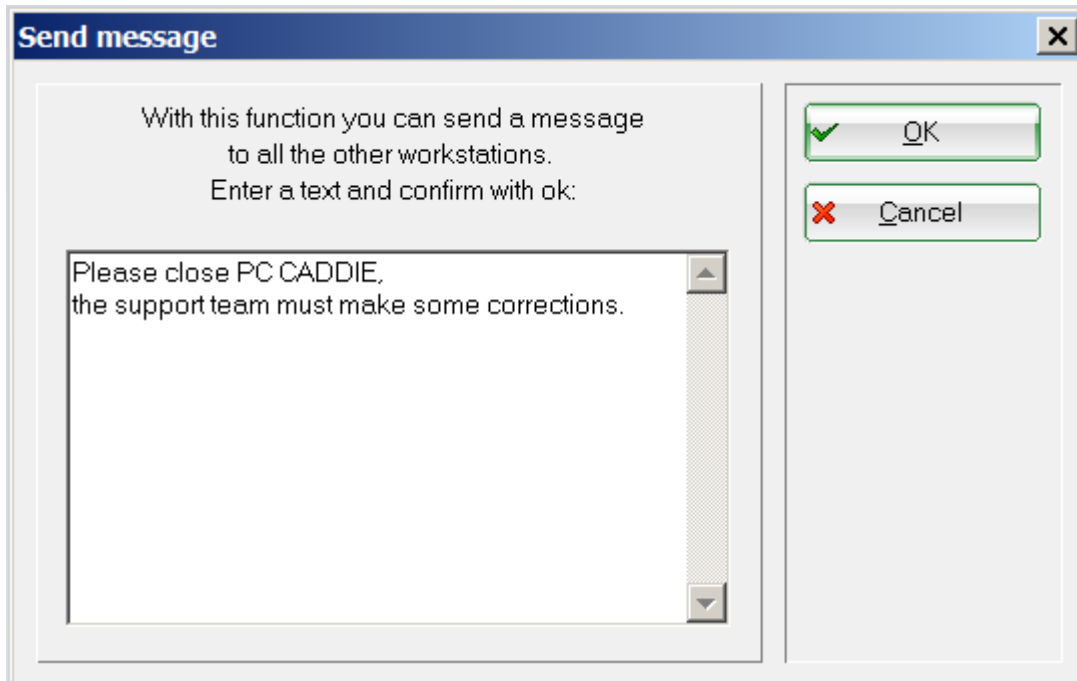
Send message

With this function you can send a message
to all the other workstations.
Enter a text and confirm with ok:

Please close PC CADDIE,
the support team must make some corrections.

OK

Cancel